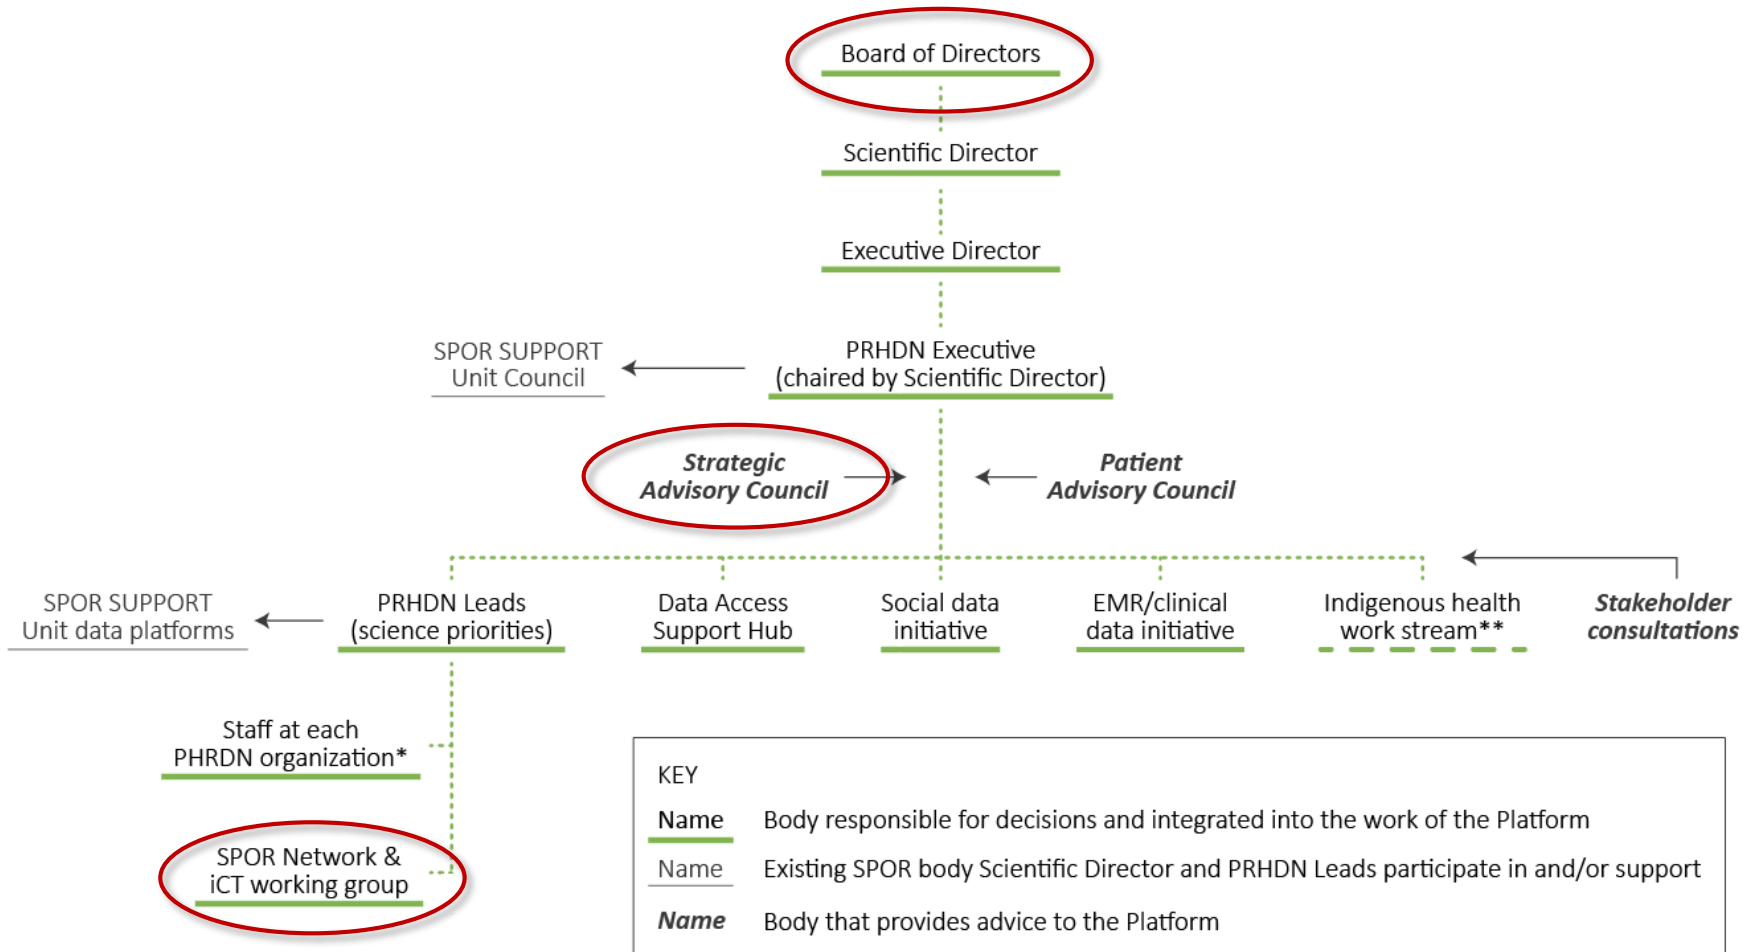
Board of Directors

Scientific Director

Executive Director

SPOR SUPPORT Unit Council

PRHDN Executive (chaired by Scientific Director)

*Strategic Advisory Council*

*Patient Advisory Council*

SPOR SUPPORT Unit data platforms

PRHDN Leads (science priorities)

Data Access Support Hub

Social data initiative

EMR/clinical data initiative

Indigenous health work stream**

*Stakeholder consultations*

Staff at each PHRDN organization*

SPOR Network & iCT working group

KEY

Name Body responsible for decisions and integrated into the work of the Platform

Name Existing SPOR body Scientific Director and PRHDN Leads participate in and/or support

*Name* Body that provides advice to the Platform